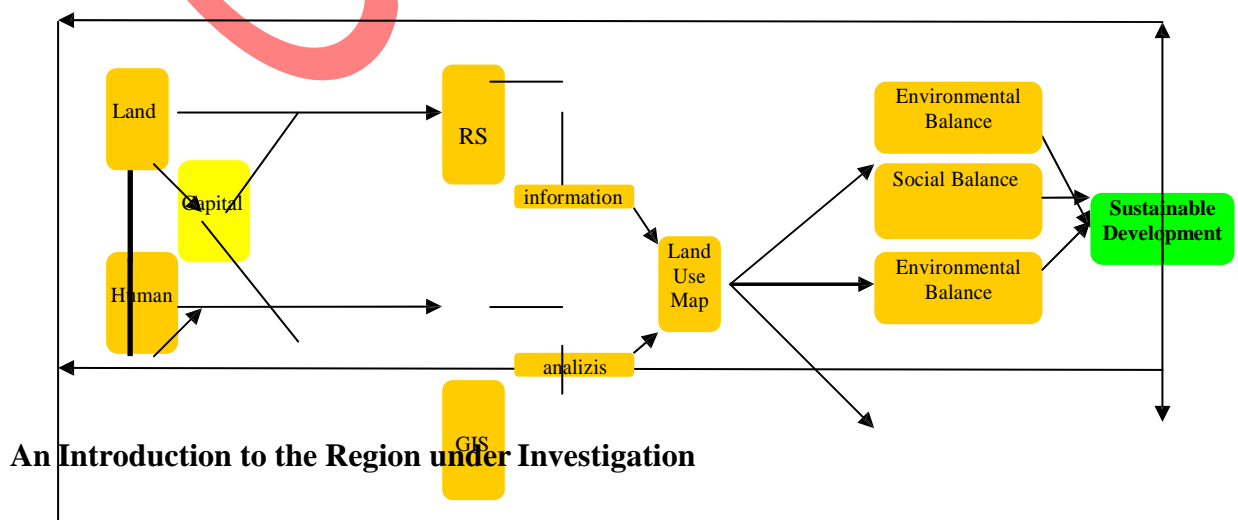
Land

Capital

Human

RS

information

analizis

GIS

Land Use Map

Environmental Balance

Social Balance

Environmental Balance

Sustainable Development

An Introduction to the Region under Investigation